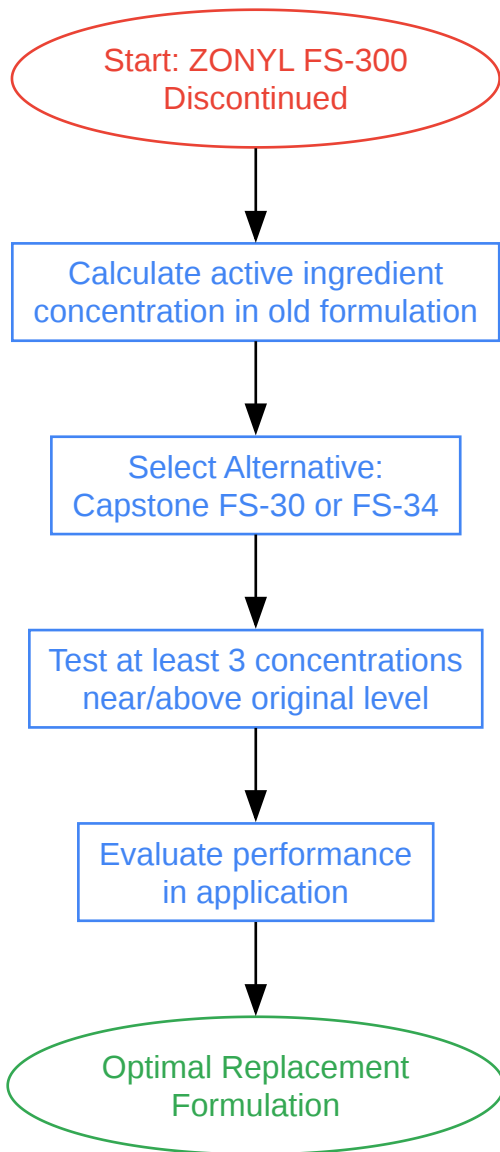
Start: ZONYL FS-300
Discontinued

Calculate active ingredient concentration in old formulation

Select Alternative:
Capstone FS-30 or FS-34

Test at least 3 concentrations near/above original level

Evaluate performance in application

Optimal Replacement Formulation